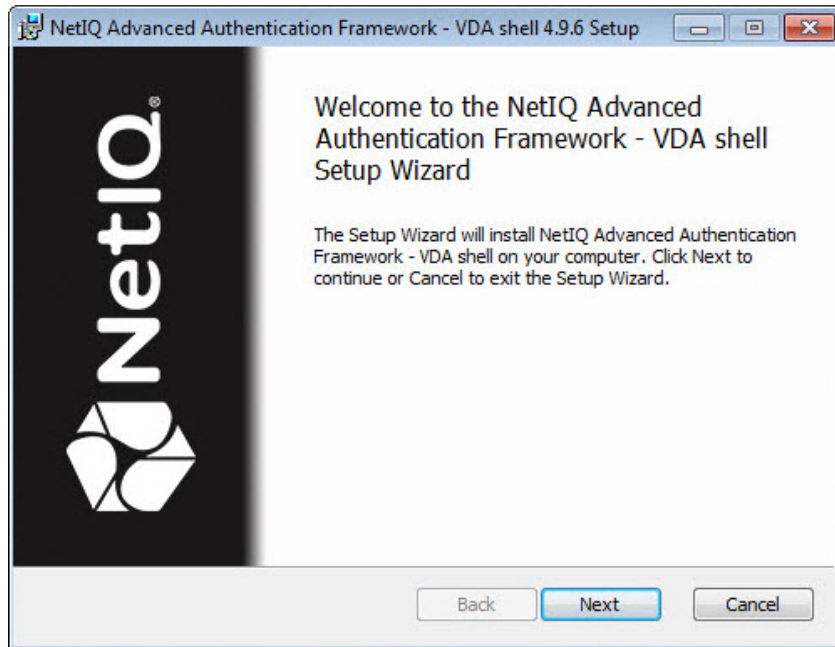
NetIQ Advanced Authentication Framework - VDA shell 4.9.6 Setup

NetIQ®

Welcome to the NetIQ Advanced Authentication Framework - VDA shell Setup Wizard

The Setup Wizard will install NetIQ Advanced Authentication Framework - VDA shell on your computer. Click Next to continue or Cancel to exit the Setup Wizard.

Back Next Cancel